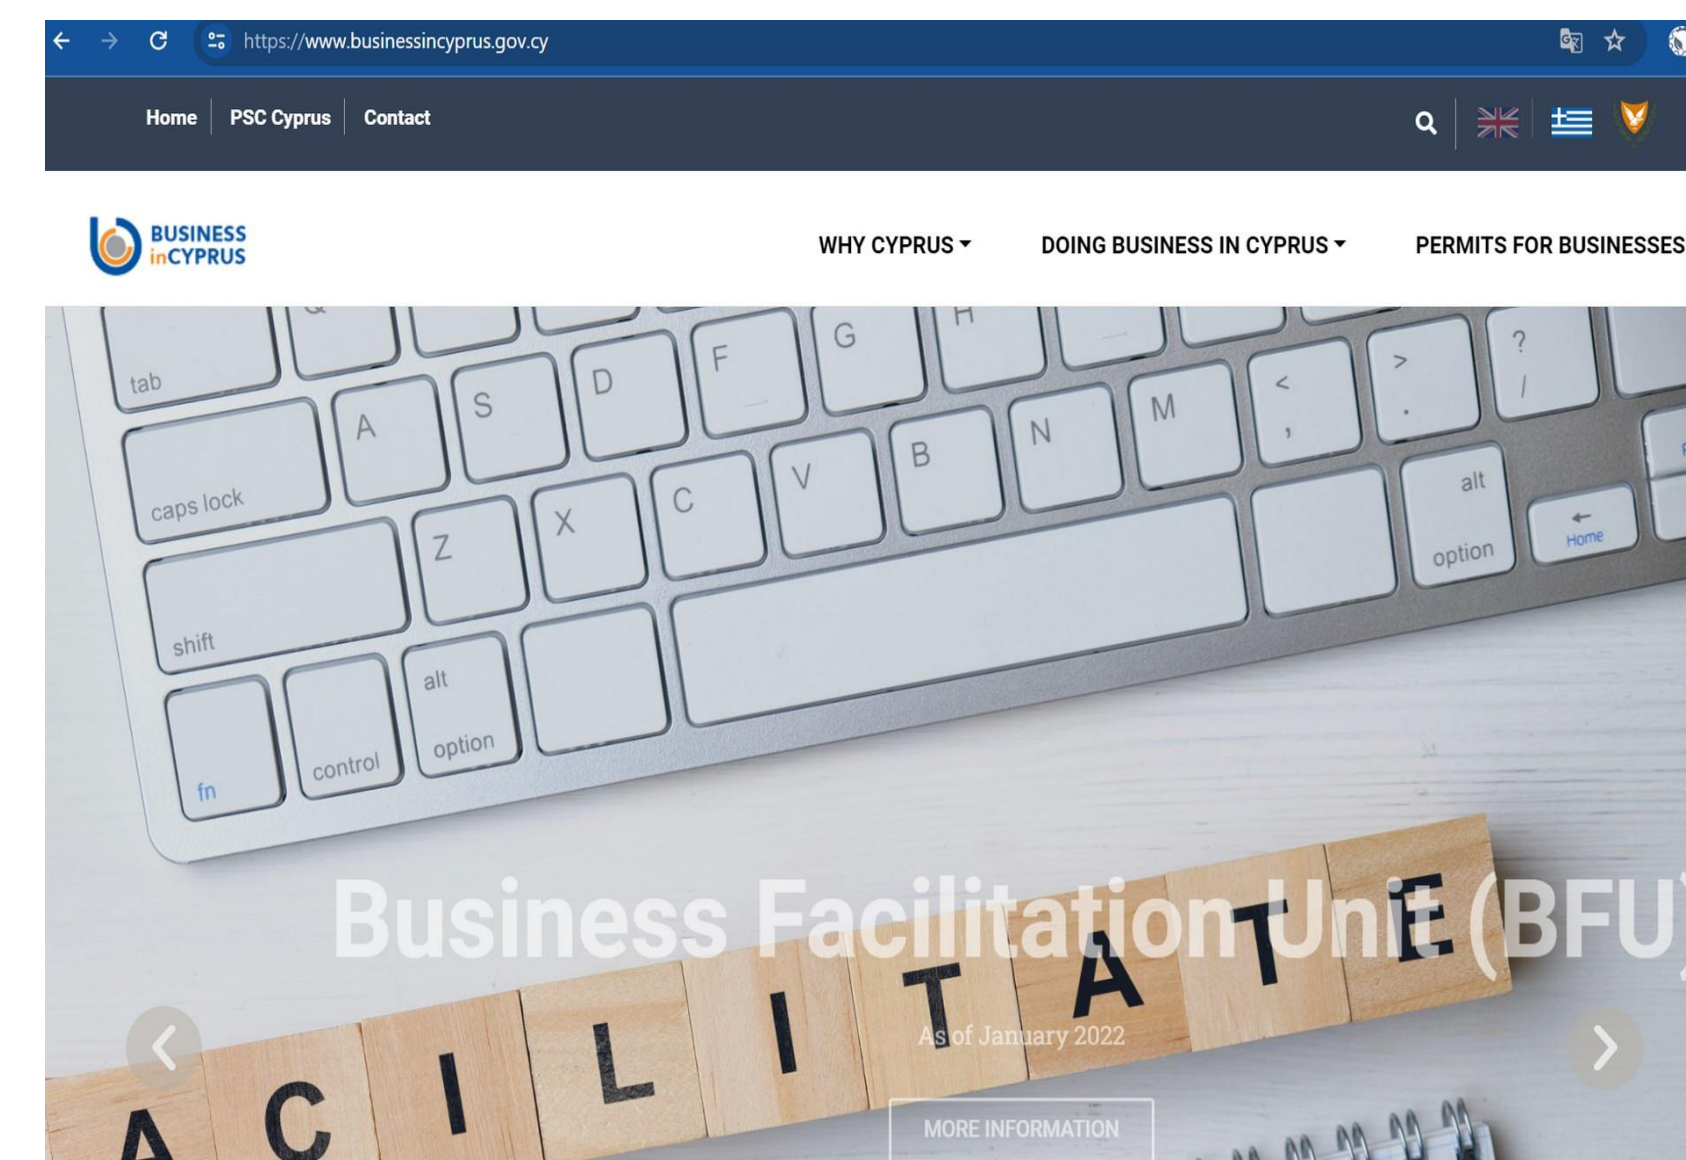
https://www.businessincyprus.gov.cy

Home | PSC Cyprus | Contact

BUSINESS inCYPRUS

WHY CYPRUS ▾ DOING BUSINESS IN CYPRUS ▾ PERMITS FOR BUSINESSES

tab
caps lock
shift
fn
control
alt
option
A S D F G H
Z X C V B N M
< , > . ? /
alt
option
Home

Business Facilitation Unit (BFU)

ACILITATE

As of January 2022

MORE INFORMATION